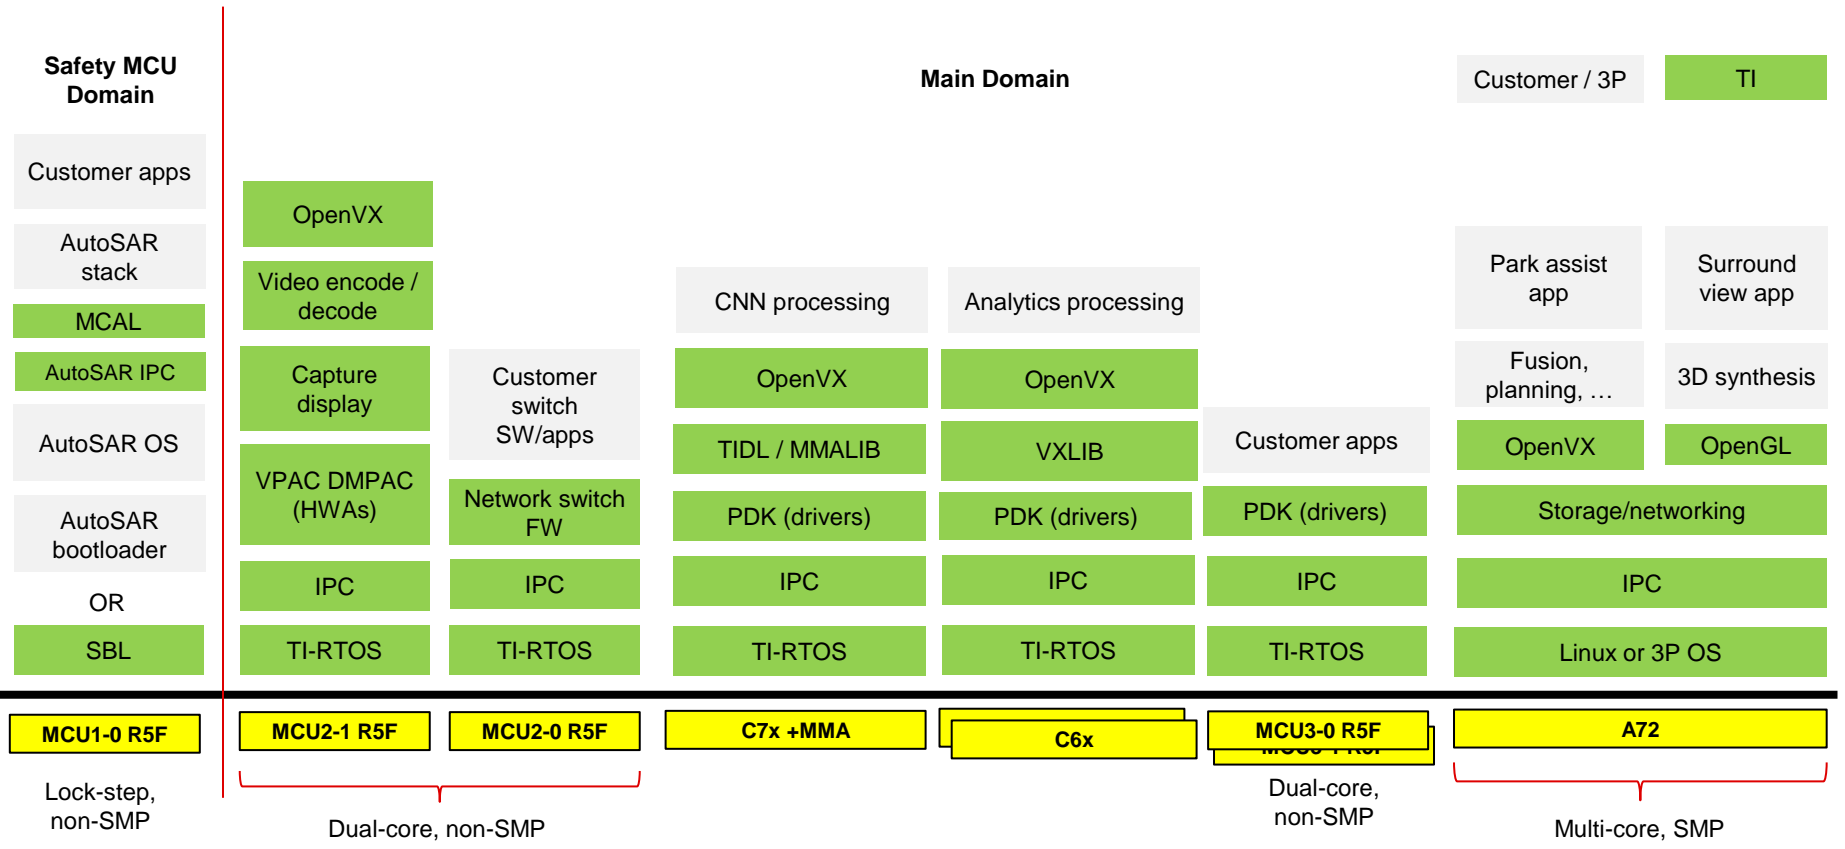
Safety MCU Domain

Customer apps

AutoSAR stack

MCAL

AutoSAR IPC

AutoSAR OS

AutoSAR bootloader

OR

SBL

MCU1-0 R5F

Lock-step, non-SMP

Main Domain

Customer / 3P

TI

OpenVX

Video encode / decode

Capture display

VPAC DMPAC (HWAs)

IPC

TI-RTOS

Customer switch SW/apps

Network switch FW

IPC

TI-RTOS

MCU2-1 R5F

MCU2-0 R5F

Dual-core, non-SMP

CNN processing

OpenVX

TIDL / MMALIB

PDK (drivers)

IPC

TI-RTOS

C7x +MMA

Analytics processing

OpenVX

VXLIB

PDK (drivers)

IPC

TI-RTOS

C6x

Customer apps

PDK (drivers)

IPC

TI-RTOS

MCU3-0 R5F

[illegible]

Dual-core, non-SMP

Park assist app

Surround view app

Fusion, planning, …

3D synthesis

OpenVX

OpenGL

Storage/networking

IPC

Linux or 3P OS

A72

Multi-core, SMP